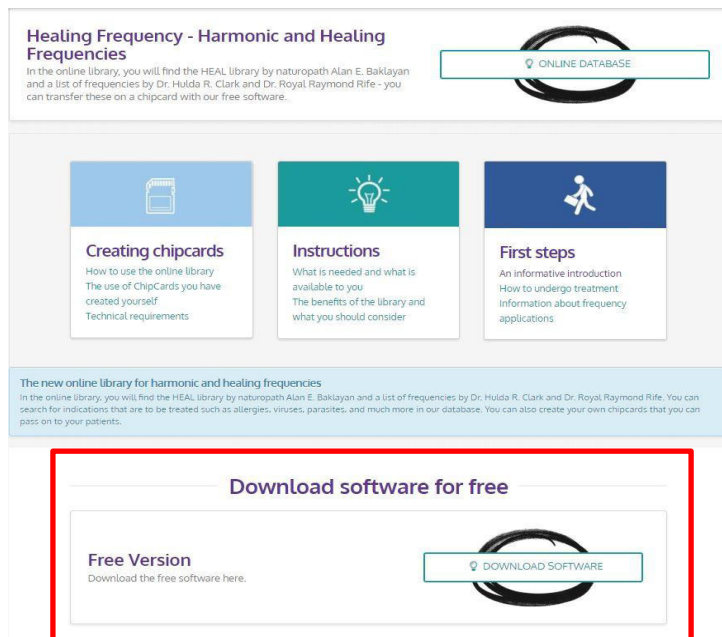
Healing Frequency - Harmonic and Healing Frequencies
In the online library, you will find the HEAL library by naturopath Alan E. Baklayan and a list of frequencies by Dr. Hulda R. Clark and Dr. Royal Raymond Rife - you can transfer these on a chipcard with our free software.

ONLINE DATABASE

Creating chipcards
How to use the online library
The use of ChipCards you have created yourself
Technical requirements

Instructions
What is needed and what is available to you
The benefits of the library and what you should consider

First steps
An informative introduction
How to undergo treatment
Information about frequency applications

The new online library for harmonic and healing frequencies
In the online library, you will find the HEAL library by naturopath Alan E. Baklayan and a list of frequencies by Dr. Hulda R. Clark and Dr. Royal Raymond Rife. You can search for indications that are to be treated such as allergies, viruses, parasites, and much more in our database. You can also create your own chipcards that you can pass on to your patients.

Download software for free

Free Version
Download the free software here.

DOWNLOAD SOFTWARE